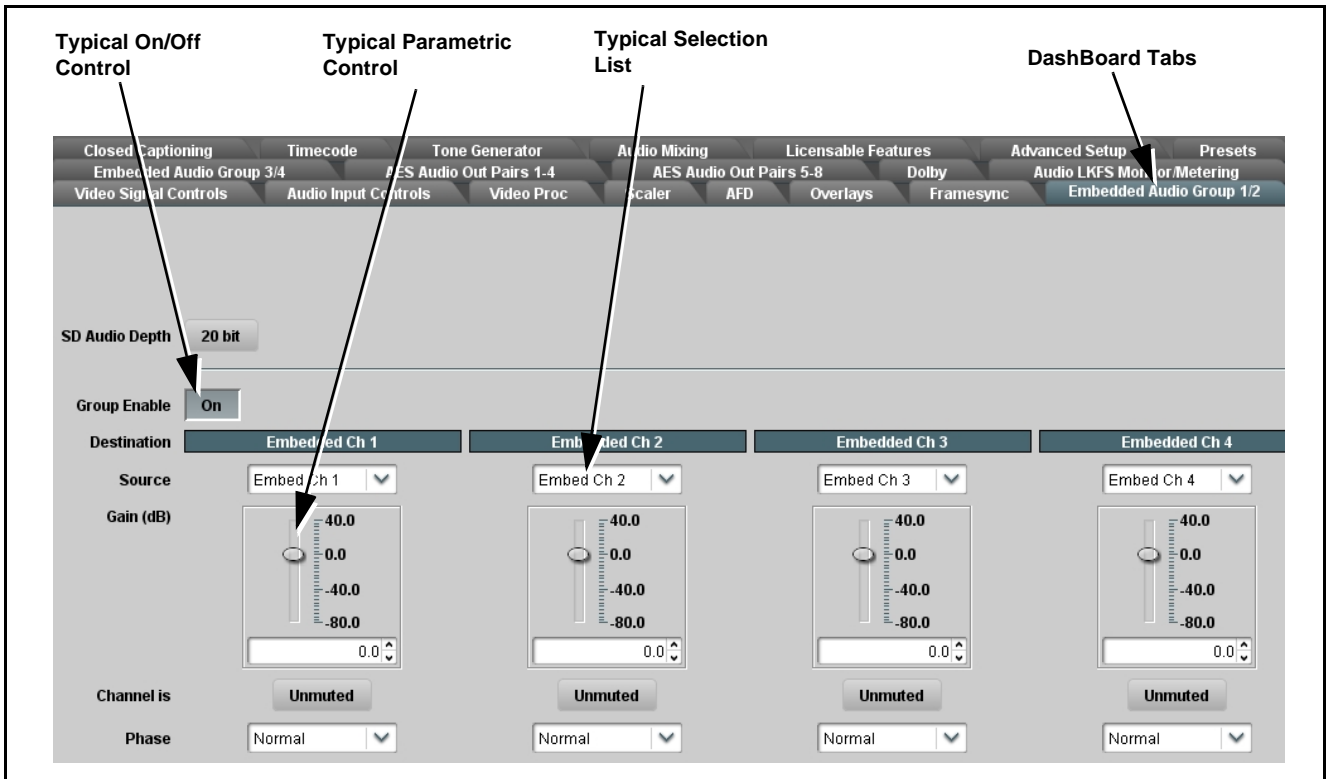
Typical On/Off Control

Typical Parametric Control

Typical Selection List

DashBoard Tabs

Closed Captioning
Timecode
Tone Generator
Audio Mixing
Licensable Features
Advanced Setup
Presets
Embedded Audio Group 3/4
AES Audio Out Pairs 1-4
AES Audio Out Pairs 5-8
Dolby
Audio LKFS Monitor/Metering
Video Signal Controls
Audio Input Controls
Video Proc
Scaler
AFD
Overlays
Framesync
Embedded Audio Group 1/2

SD Audio Depth 20 bit

Group Enable On

| Destination | Embedded Ch 1 | Embedded Ch 2 | Embedded Ch 3 | Embedded Ch 4 |
|---|---|---|---|---|
| Source | Embed Ch 1 | Embed Ch 2 | Embed Ch 3 | Embed Ch 4 |
| Gain (dB) | 40.0 0.0 -40.0 -80.0 0.0 | 40.0 0.0 -40.0 -80.0 0.0 | 40.0 0.0 -40.0 -80.0 0.0 | 40.0 0.0 -40.0 -80.0 0.0 |
| Channel is | Unmuted | Unmuted | Unmuted | Unmuted |
| Phase | Normal | Normal | Normal | Normal |